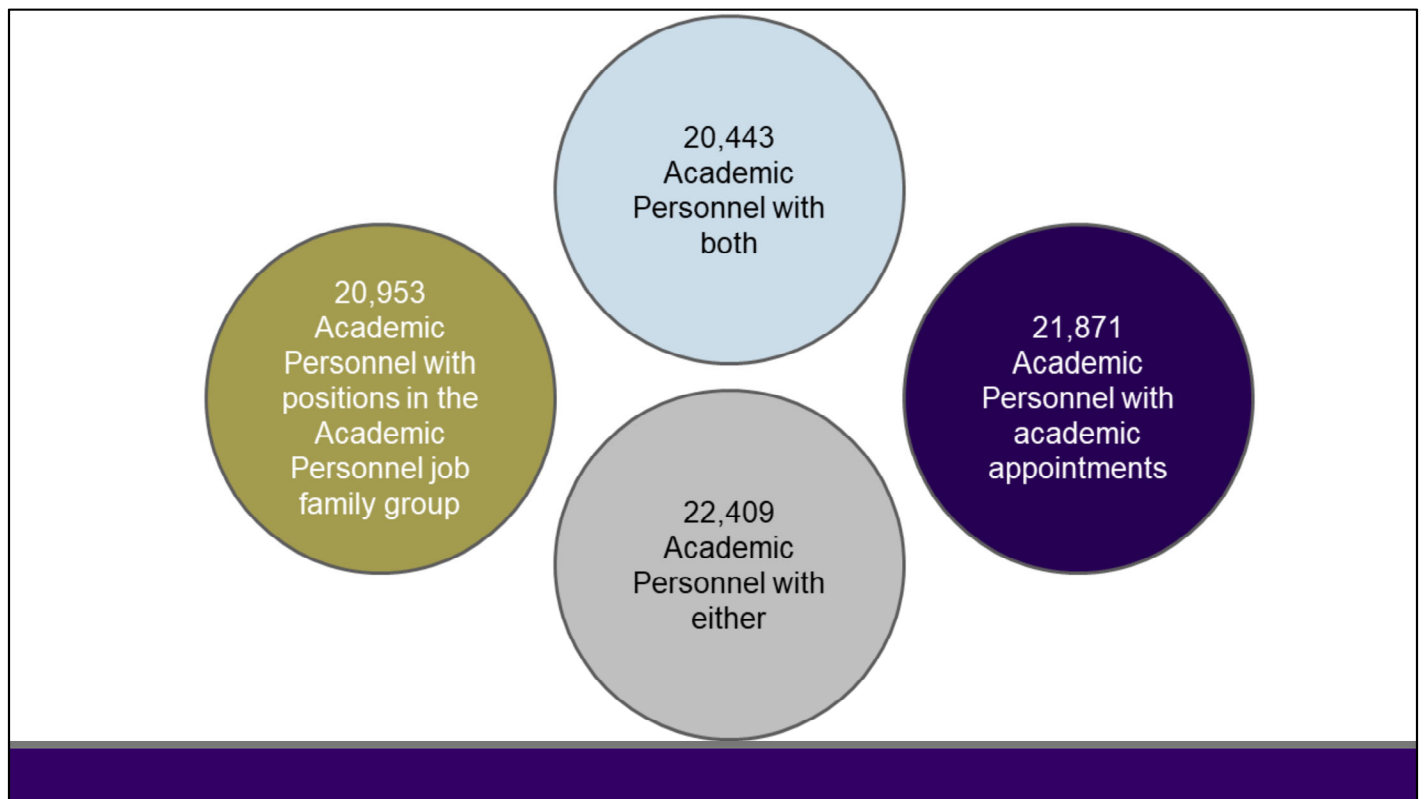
20,443
Academic Personnel with both

20,953
Academic Personnel with positions in the Academic Personnel job family group

21,871
Academic Personnel with academic appointments

22,409
Academic Personnel with either